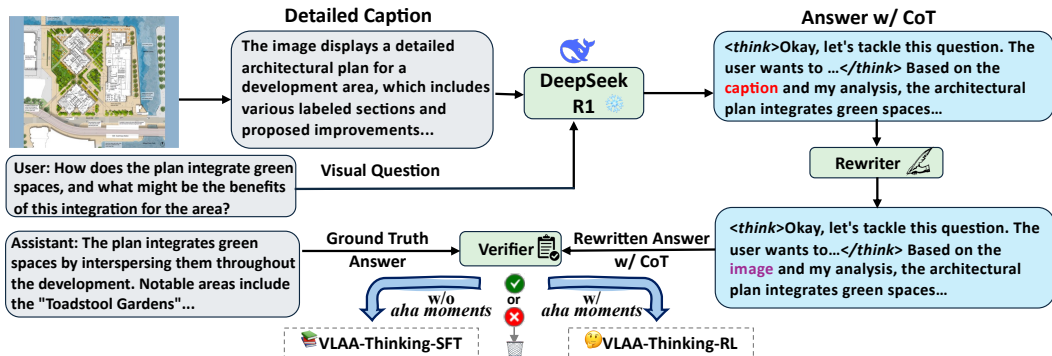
Detailed Caption

The image displays a detailed architectural plan for a development area, which includes various labeled sections and proposed improvements...

DeepSeek R1

Answer w/ CoT

<think>Okay, let's tackle this question. The user wants to …</think> Based on the caption and my analysis, the architectural plan integrates green spaces…

User: How does the plan integrate green spaces, and what might be the benefits of this integration for the area?

Visual Question

Rewriter

<think>Okay, let's tackle this question. The user wants to…</think> Based on the image and my analysis, the architectural plan integrates green spaces…

Assistant: The plan integrates green spaces by interspersing them throughout the development. Notable areas include the "Toadstool Gardens"...

Ground Truth Answer

Verifier

Rewritten Answer w/ CoT

w/o aha moments

or

w/ aha moments

VLAA-Thinking-SFT

VLAA-Thinking-RL